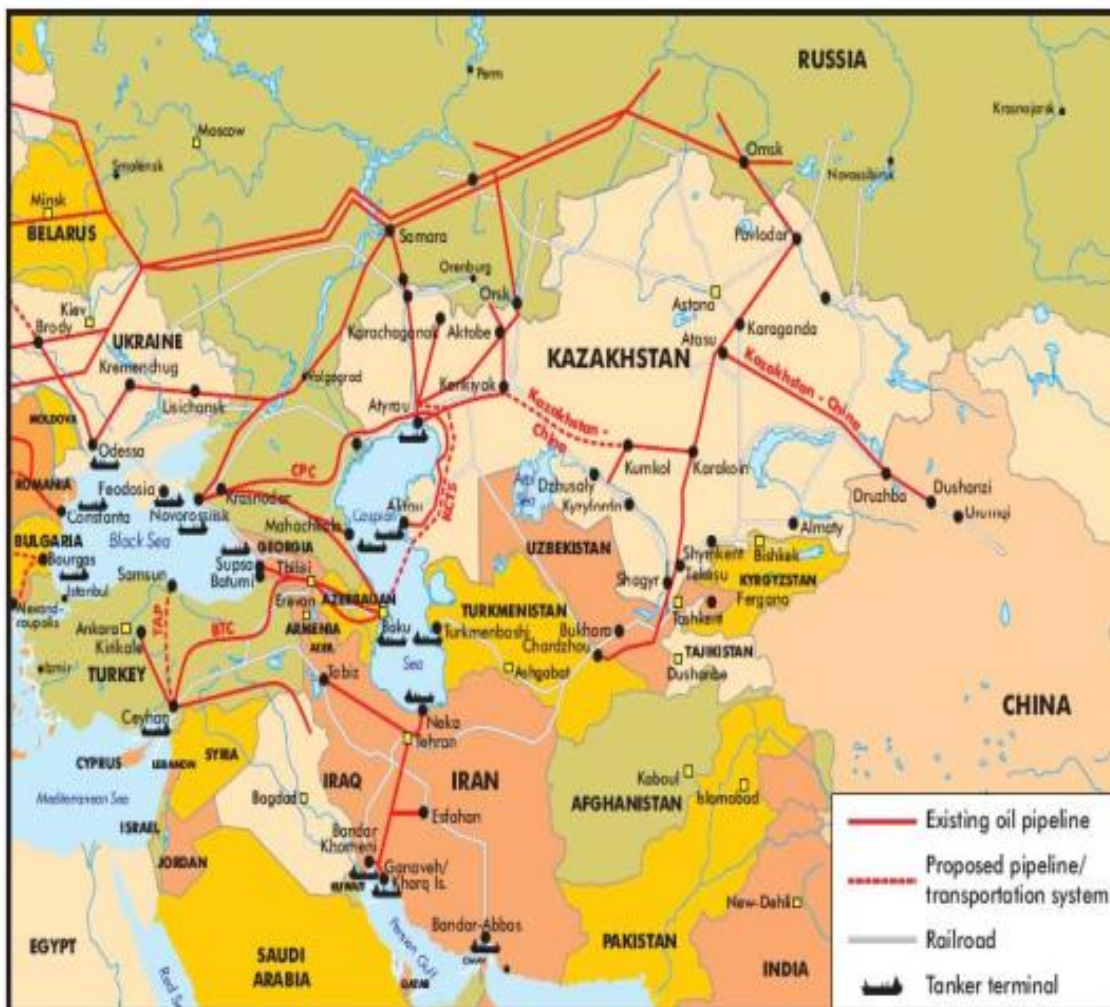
RUSSIA
Perm
Krasnojarsk
Moscow
Smolensk
Omsk
Novosibirsk
Minsk
BELARUS
Samara
Pavlodar
Orenburg
Kiev
Brody
Omsk
Astana
UKRAINE
Karachaganak
Aktobe
Karaganda
Kremenchug
Atasu
KAZAKHSTAN
Volgograd
Kenkiyak
Kazakhstan - China
Lisichansk
Atyrau
MOLDOVA
Kazakhstan - China
Odessa
CPC
Kumkol
Karakoin
ROMANIA
Feodosia
Krasnodar
KCTS
Aktau
Dzhusaly
Druzhba
Dushanzi
Constanta
Novorossiisk
Caspian
Kyzylorda
Urumqi
Mahachkala
Almaty
BULGARIA
Black Sea
GEORGIA
UZBEKISTAN
Shymkent
Bishkek
Bourgas
Supsa
Tekesu
KYRGYZSTAN
Samsun
Batumi
Tbilisi
Shagyr
Istanbul
Erevan
AZERBAIJAN
TURKMENISTAN
Fergana
Alexandroupolis
Ankara
TAP
BTC
ARMENIA
Baku
Turkmenbashi
Bukhara
Tashkent
Kirikale
Chardzhou
TAJIKISTAN
Izmir
TURKEY
Tebiz
Sea
Ashgabat
Dushanbe
Ceyhan
Neka
CHINA
Tehran
CYPRUS
LEBANON
SYRIA
Mediterranean Sea
IRAQ
IRAN
Kaboul
Islamabad
Bagdad
ISRAEL
AFGHANISTAN
Esfahan
Bandar Khomeini
JORDAN
Ganaveh/ Kharg Is.
KUWAIT
New-Dehli
Persian Gulf
Bandar-Abbas
EGYPT
PAKISTAN
SAUDI ARABIA
INDIA
Red Sea
QATAR
OMAN
Existing oil pipeline
Proposed pipeline/ transportation system
Railroad
Tanker terminal